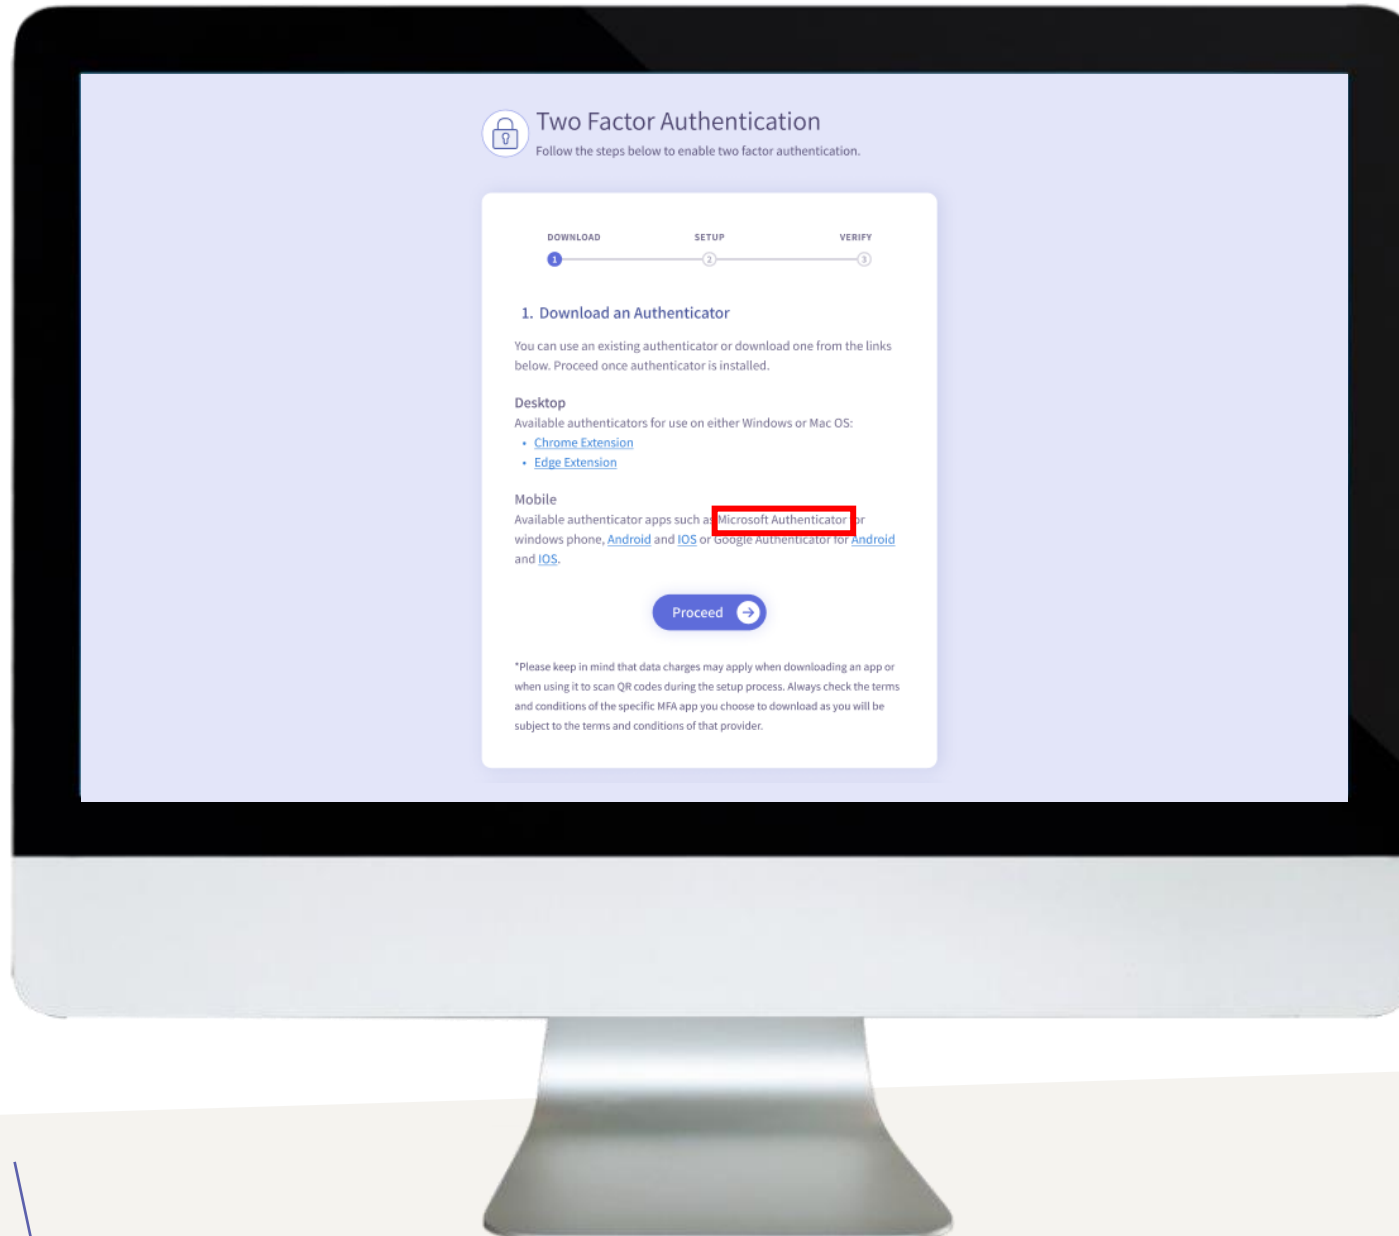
Two Factor Authentication
Follow the steps below to enable two factor authentication.

DOWNLOAD SETUP VERIFY
1 2 3

1. Download an Authenticator

You can use an existing authenticator or download one from the links below. Proceed once authenticator is installed.

Desktop
Available authenticators for use on either Windows or Mac OS:
• Chrome Extension
• Edge Extension

Mobile
Available authenticator apps such as Microsoft Authenticator for windows phone, Android and IOS or Google Authenticator for Android and IOS.

Proceed

*Please keep in mind that data charges may apply when downloading an app or when using it to scan QR codes during the setup process. Always check the terms and conditions of the specific MFA app you choose to download as you will be subject to the terms and conditions of that provider.